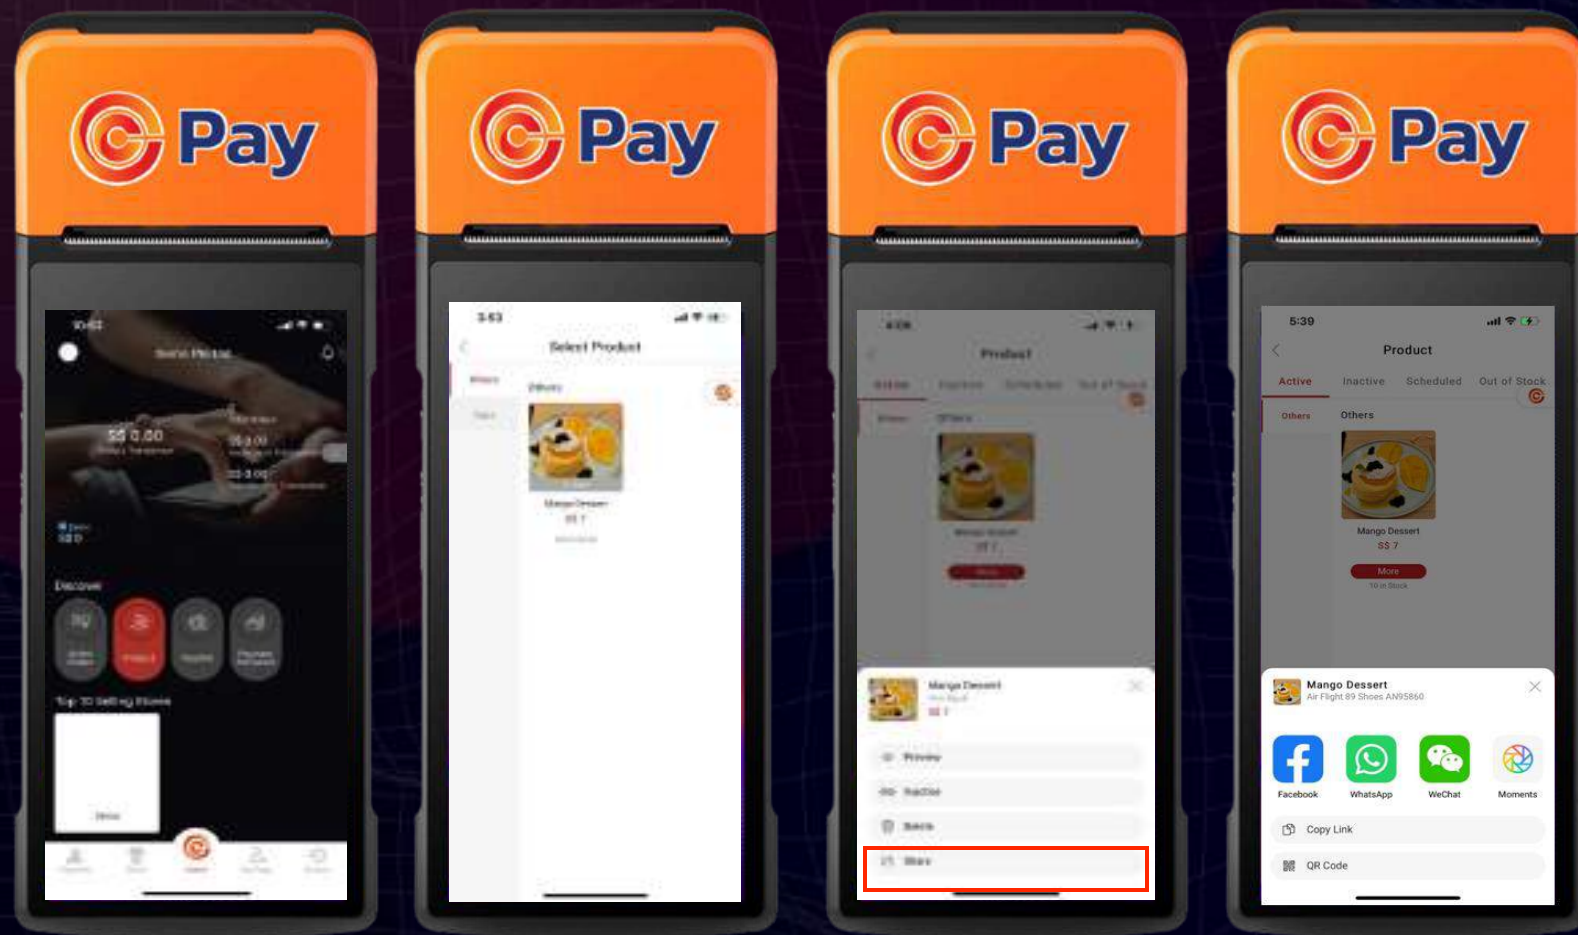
Pay

Pay

Pay

Pay

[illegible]

Send Money

S$ 0.00

Discover

Top 10 Selling Items

3:53

Select Product

Others

Mango Dessert

S$ 7

Product

Mango Dessert

S$ 7

More

Mango Dessert

S$ 7

Preview

Inactive

Delete

Share

5:39

Product

Active

Inactive

Scheduled

Out of Stock

Others

Others

Mango Dessert

S$ 7

More

10 in Stock

Mango Dessert

Air Flight 89 Shoes AN95860

Facebook

WhatsApp

WeChat

Moments

Copy Link

QR Code